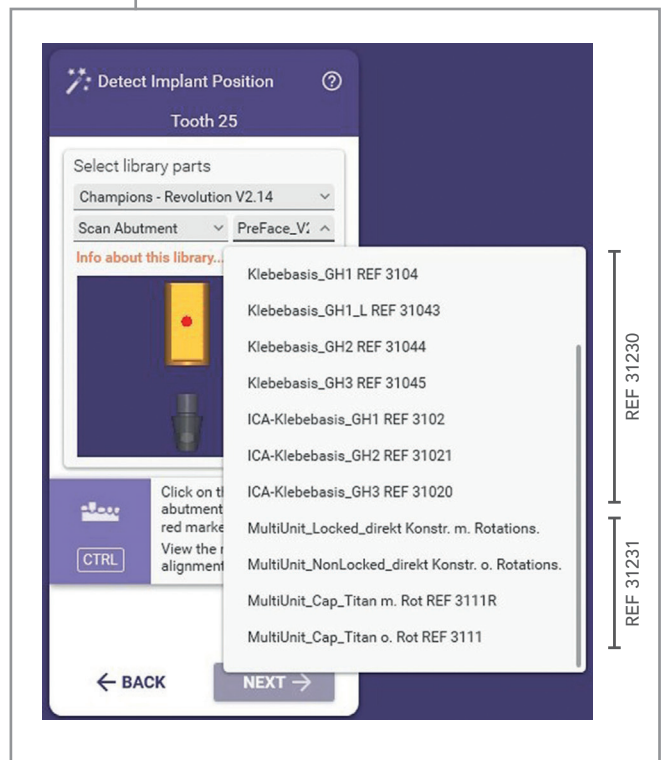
Detect Implant Position

Tooth 25

Select library parts

Champions - Revolution V2.14

Scan Abutment

PreFace_V2

Info about this library...

Click on th abutment red marke

View the r alignment

CTRL

Klebebasis_GH1 REF 3104

Klebebasis_GH1_L REF 31043

Klebebasis_GH2 REF 31044

Klebebasis_GH3 REF 31045

ICA-Klebebasis_GH1 REF 3102

ICA-Klebebasis_GH2 REF 31021

ICA-Klebebasis_GH3 REF 31020

MultiUnit_Locked_direkt Konstr. m. Rotations.

MultiUnit_NonLocked_direkt Konstr. o. Rotations.

MultiUnit_Cap_Titan m. Rot REF 3111R

MultiUnit_Cap_Titan o. Rot REF 3111

← BACK

NEXT →

REF 31230

REF 31231